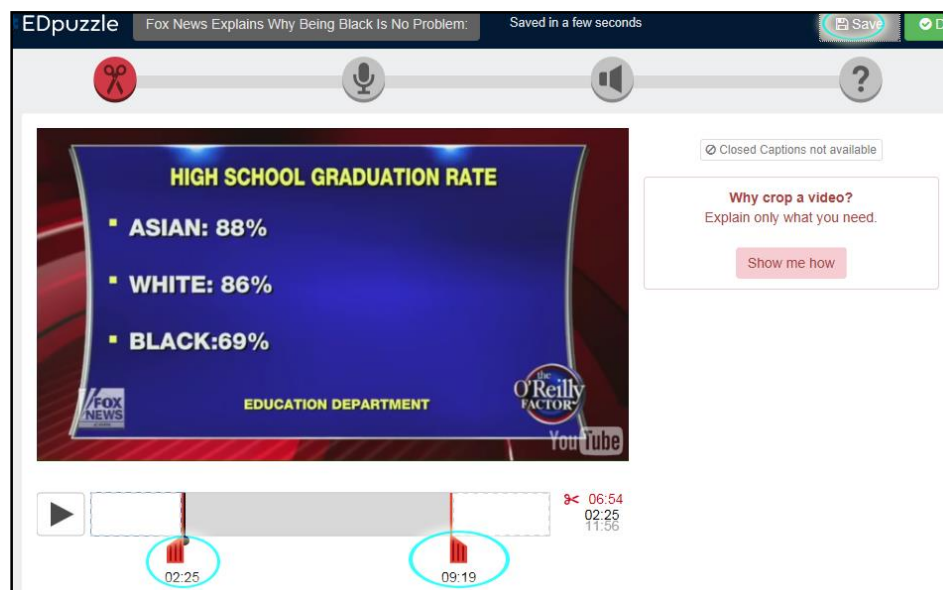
EDpuzzle Fox News Explains Why Being Black Is No Problem: Saved in a few seconds Save D

HIGH SCHOOL GRADUATION RATE

ASIAN: 88%

WHITE: 86%

BLACK:69%

FOX NEWS

EDUCATION DEPARTMENT

the O'Reilly FACTOR

YouTube

Closed Captions not available

Why crop a video?
Explain only what you need.

Show me how

06:54
02:25
11:56

02:25

09:19